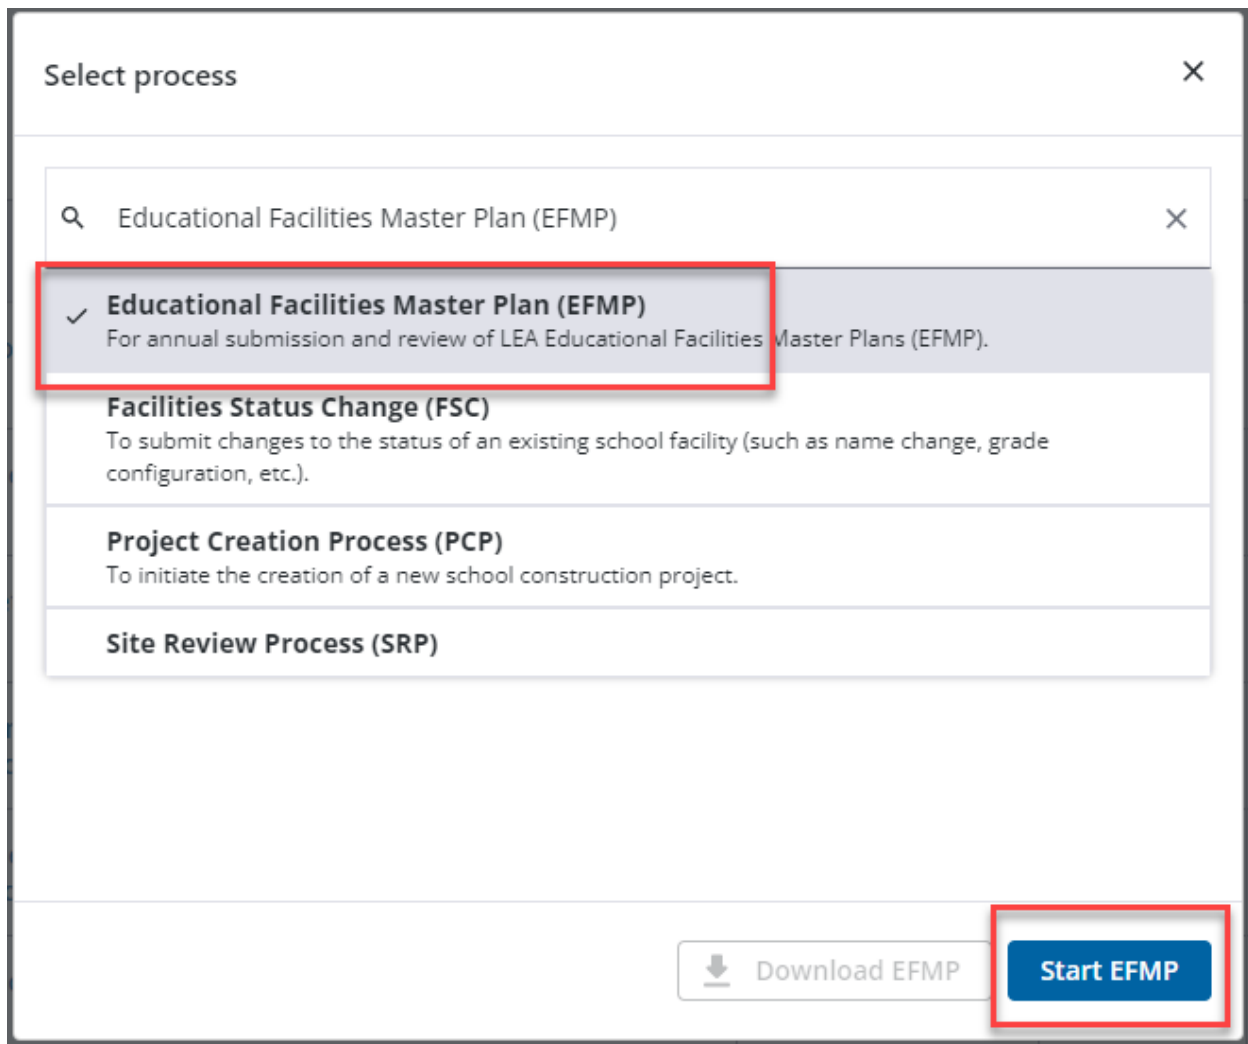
Select process

×

Educational Facilities Master Plan (EFMP)

×

✓ Educational Facilities Master Plan (EFMP)
For annual submission and review of LEA Educational Facilities Master Plans (EFMP).

Facilities Status Change (FSC)
To submit changes to the status of an existing school facility (such as name change, grade configuration, etc.).

Project Creation Process (PCP)
To initiate the creation of a new school construction project.

Site Review Process (SRP)

Download EFMP

Start EFMP